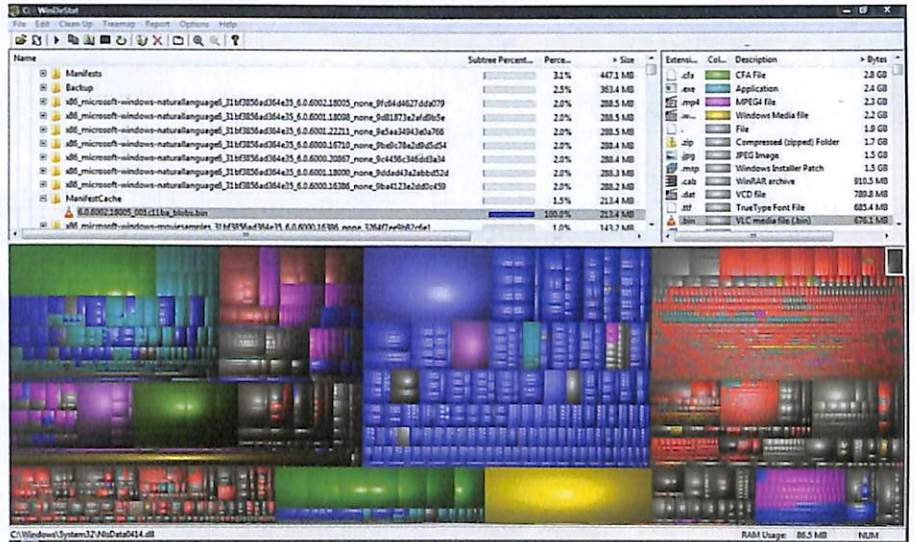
C:\ WinDirStat

File Edit Clean Up Treemap Report Options Help

| Name | Subtree Percent... | Perce... | > Size |
|---|---|---|---|
| Manifests | | 3.1% | 447.1 MB |
| Backup | | 2.5% | 363.4 MB |
| x86_microsoft-windows-naturallanguage6_31bf3856ad364e35_6.0.6002.18005_none_9fcd4d4627dda079 | | 2.0% | 288.5 MB |
| x86_microsoft-windows-naturallanguage6_31bf3856ad364e35_6.0.6001.18098_none_9d81873e2afd9b5e | | 2.0% | 288.5 MB |
| x86_microsoft-windows-naturallanguage6_31bf3856ad364e35_6.0.6001.22211_none_8e5aa34943e0a766 | | 2.0% | 288.5 MB |
| x86_microsoft-windows-naturallanguage6_31bf3856ad364e35_6.0.6000.16710_none_9be8c78a2d9d5d54 | | 2.0% | 288.4 MB |
| x86_microsoft-windows-naturallanguage6_31bf3856ad364e35_6.0.6000.20867_none_9c4456c346dd3a34 | | 2.0% | 288.4 MB |
| x86_microsoft-windows-naturallanguage6_31bf3856ad364e35_6.0.6001.18000_none_9ddedd43a2abbd52d | | 2.0% | 288.4 MB |
| x86_microsoft-windows-naturallanguage6_31bf3856ad364e35_6.0.6000.16386_none_9ba4123e2dd0c459 | | 2.0% | 288.2 MB |
| ManifestCache | | 1.5% | 213.4 MB |
| 6.0.6002.18005_001c11ba_blobs.bin | | 100.0% | 213.4 MB |
| x86_microsoft-windows-moviesamples_31bf3856ad364e35_6.0.6000.16386_none_326df7ee9b87cfe1 | | 1.0% | 143.2 MB |

| Extensi... | Col... | Description | > Bytes |
|---|---|---|---|
| .cfa | | CFA File | 2.8 GB |
| .exe | | Application | 2.4 GB |
| .mp4 | | MPEG4 file | 2.3 GB |
| .wv... | | Windows Media file | 2.2 GB |
| | | File | 1.9 GB |
| .zip | | Compressed (zipped) Folder | 1.7 GB |
| .jpg | | JPEG Image | 1.5 GB |
| .msp | | Windows Installer Patch | 1.5 GB |
| .cab | | WinRAR archive | 910.5 MB |
| .dat | | VCD file | 789.8 MB |
| .ttf | | TrueType Font File | 685.4 MB |
| .bin | | VLC media file (.bin) | 676.1 MB |

C:\Windows\System32\NlsData0414.dll
RAM Usage: 86.5 MB NUM